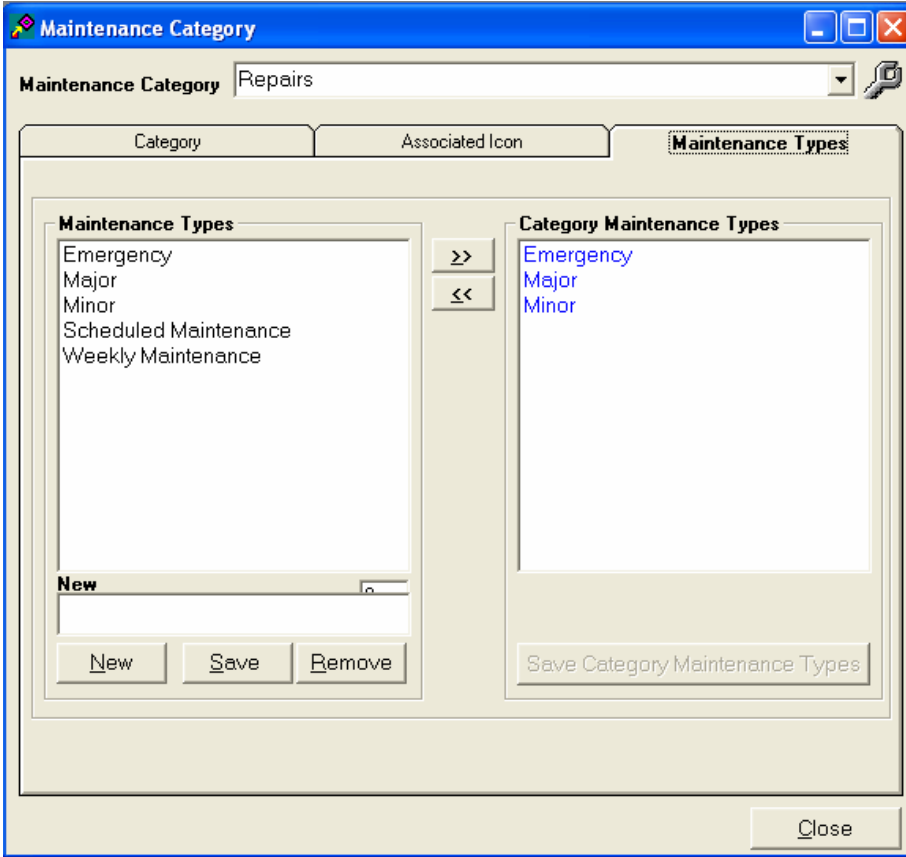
Maintenance Category

Maintenance Category Repairs

Category
Associated Icon
Maintenance Types

Maintenance Types
Emergency
Major
Minor
Scheduled Maintenance
Weekly Maintenance

>>
<<

Category Maintenance Types
Emergency
Major
Minor

New
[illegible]

New
Save
Remove

Save Category Maintenance Types

Close